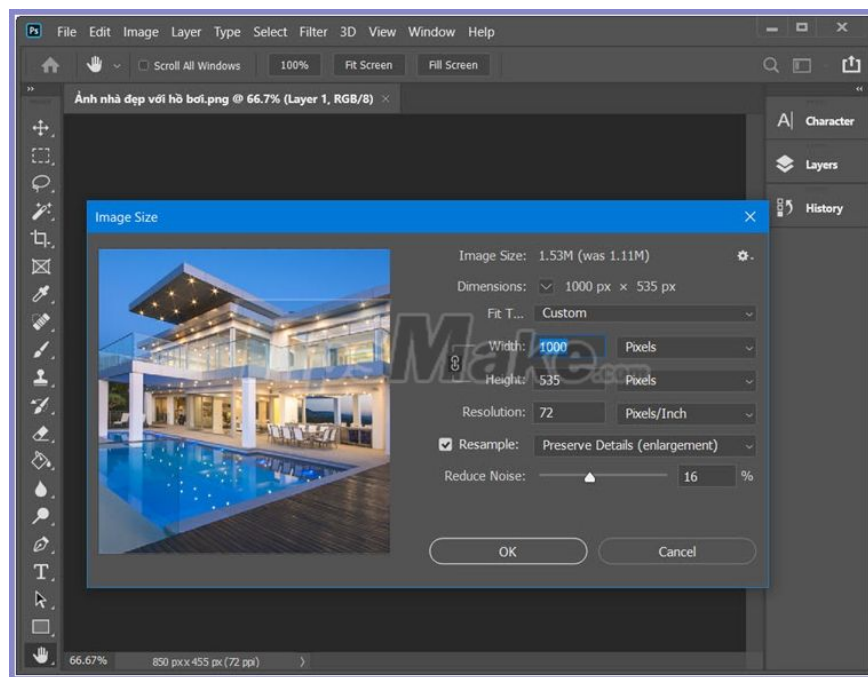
Ps File Edit Image Layer Type Select Filter 3D View Window Help

Scroll All Windows 100% Fit Screen Fill Screen

Ảnh nhà đẹp với hồ bơi.png @ 66.7% (Layer 1, RGB/8) ×

Character

Layers

History

Image Size ×

Image Size: 1.53M (was 1.11M)

Dimensions: 1000 px × 535 px

Fit T... Custom

Width: 1000 Pixels

Height: 535 Pixels

Resolution: 72 Pixels/Inch

Resample: Preserve Details (enlargement)

Reduce Noise: 16 %

OK Cancel

TipsMake.com

66.67% 850 px x 455 px (72 ppi)